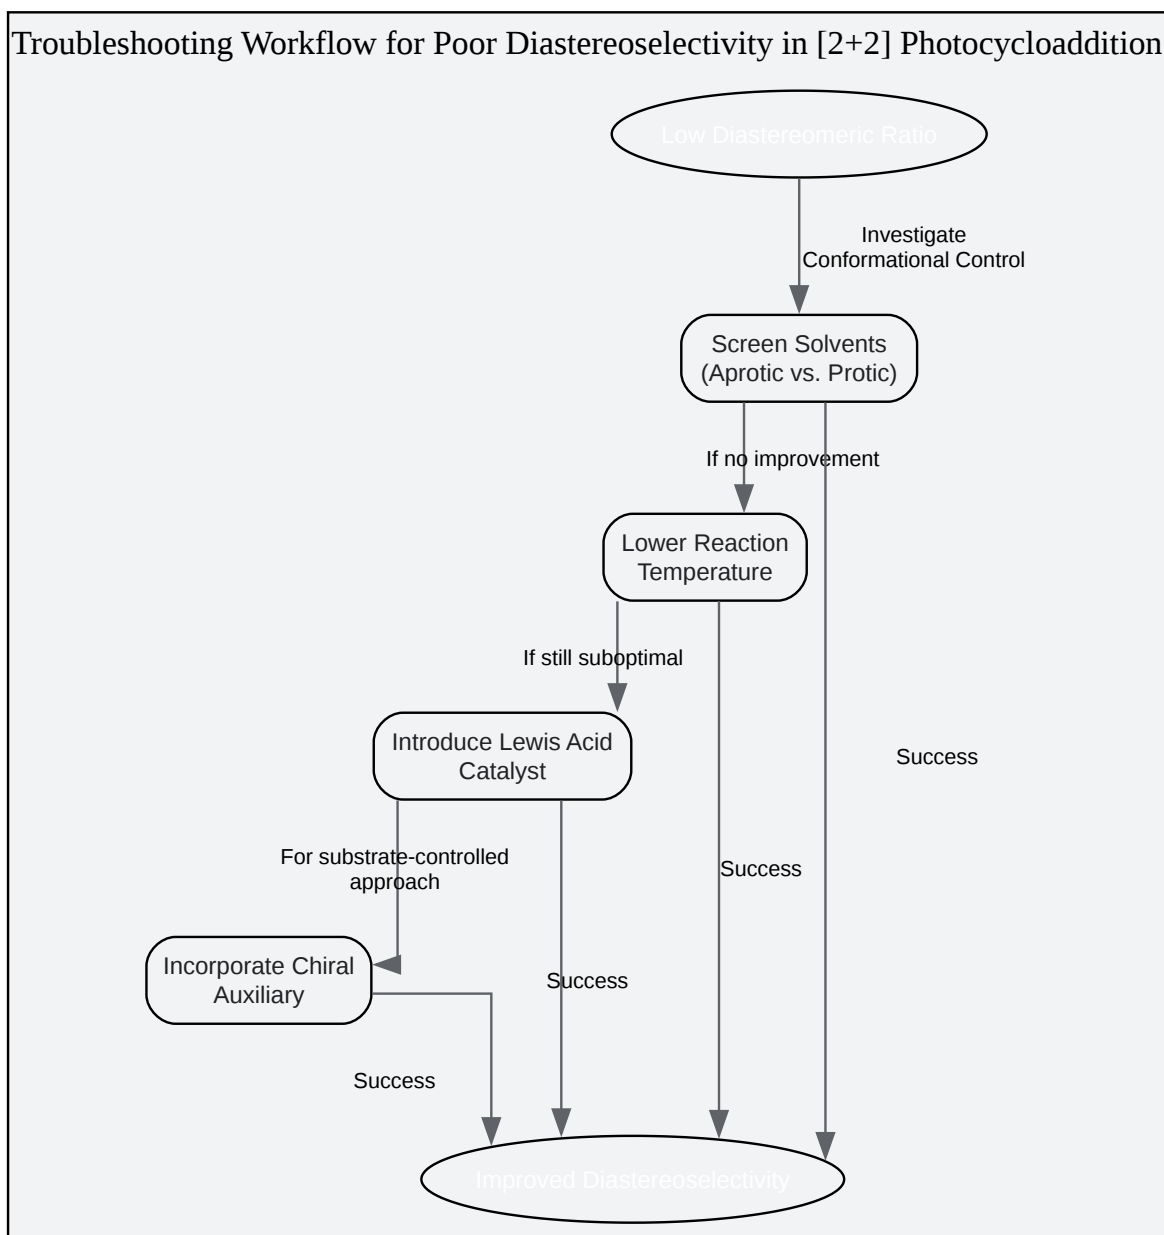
Troubleshooting Workflow for Poor Diastereoselectivity in [2+2] Photocycloaddition

Low Diastereomeric Ratio

Investigate Conformational Control

Screen Solvents (Aprotic vs. Protic)

If no improvement

Lower Reaction Temperature

If still suboptimal

Introduce Lewis Acid Catalyst

Success

For substrate-controlled approach

Success

Incorporate Chiral Auxiliary

Success

Success

Improved Diastereoselectivity